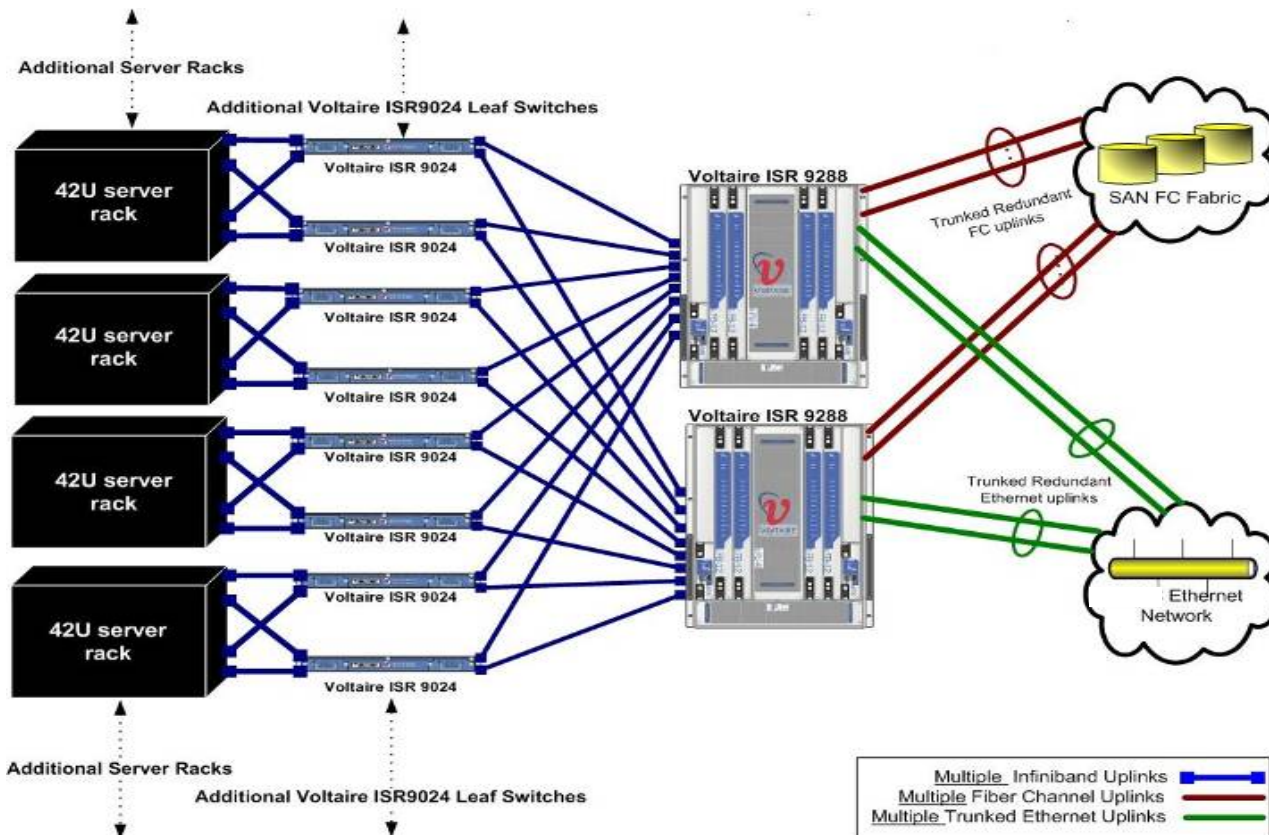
Additional Server Racks

Additional Voltaire ISR9024 Leaf Switches

42U server rack

Voltaire ISR 9024

Voltaire ISR 9024

42U server rack

Voltaire ISR 9024

Voltaire ISR 9024

42U server rack

Voltaire ISR 9024

Voltaire ISR 9024

42U server rack

Voltaire ISR 9024

Voltaire ISR 9024

Voltaire ISR 9288

Voltaire ISR 9288

Trunked Redundant FC uplinks

SAN FC Fabric

Trunked Redundant Ethernet uplinks

Ethernet Network

Additional Server Racks

Additional Voltaire ISR9024 Leaf Switches

Multiple Infiniband Uplinks
Multiple Fiber Channel Uplinks
Multiple Trunked Ethernet Uplinks